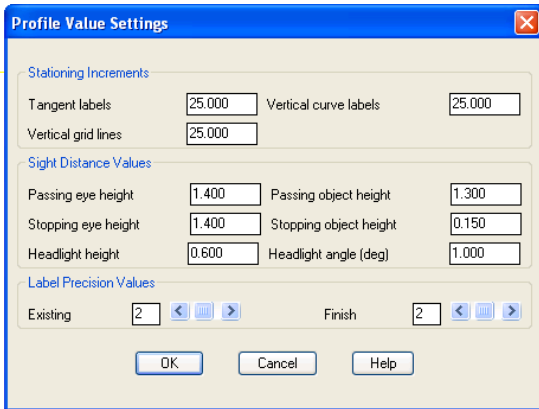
Profile Value Settings

Stationing Increments

Tangent labels 25.000 Vertical curve labels 25.000

Vertical grid lines 25.000

Sight Distance Values

Passing eye height 1.400 Passing object height 1.300

Stopping eye height 1.400 Stopping object height 0.150

Headlight height 0.600 Headlight angle (deg) 1.000

Label Precision Values

Existing 2 Finish 2

OK Cancel Help